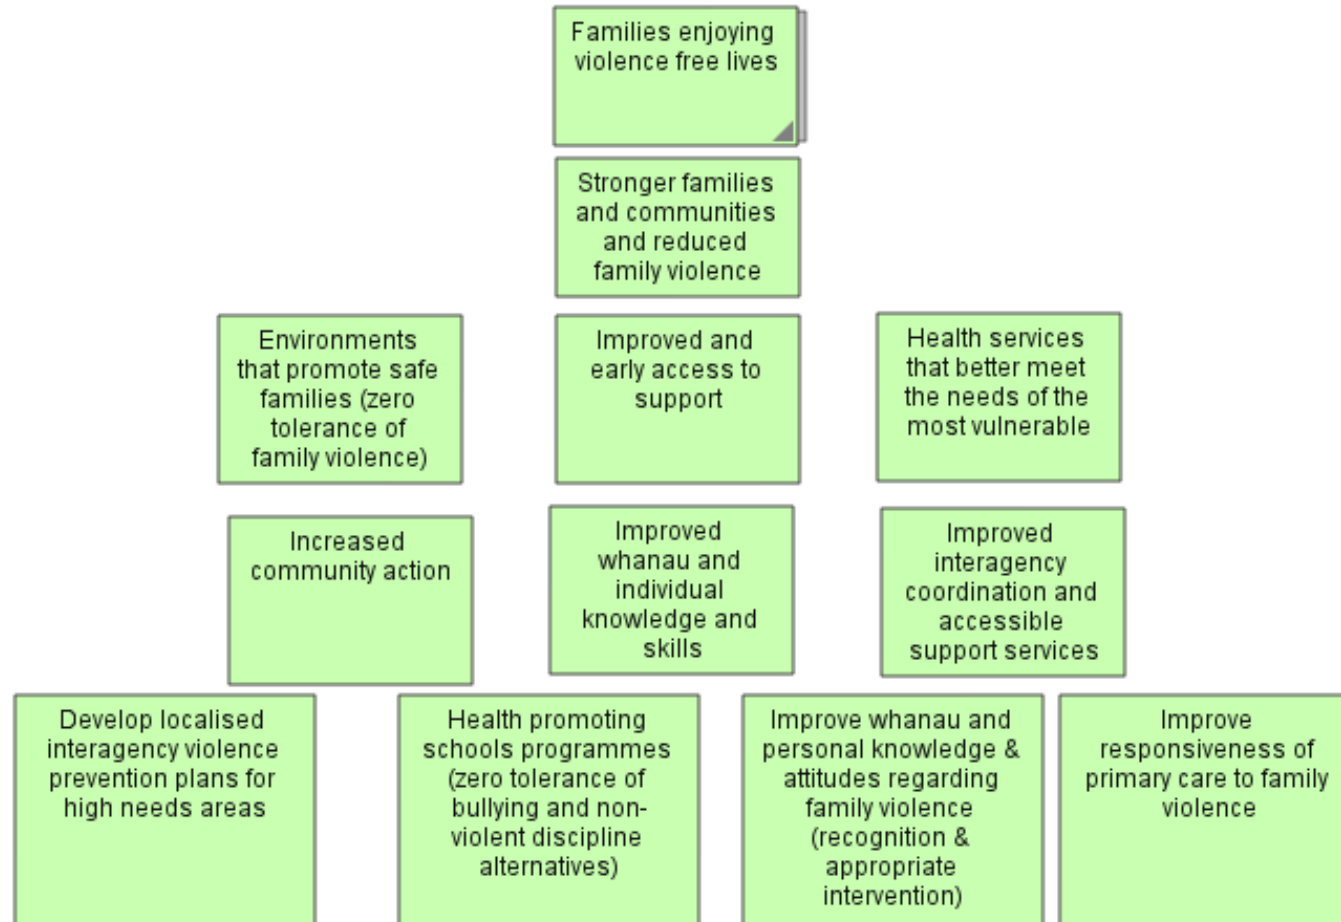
Families enjoying violence free lives

Stronger families and communities and reduced family violence

Environments that promote safe families (zero tolerance of family violence)

Improved and early access to support

Health services that better meet the needs of the most vulnerable

Increased community action

Improved whanau and individual knowledge and skills

Improved interagency coordination and accessible support services

Develop localised interagency violence prevention plans for high needs areas

Health promoting schools programmes (zero tolerance of bullying and non-violent discipline alternatives)

Improve whanau and personal knowledge & attitudes regarding family violence (recognition & appropriate intervention)

Improve responsiveness of primary care to family violence